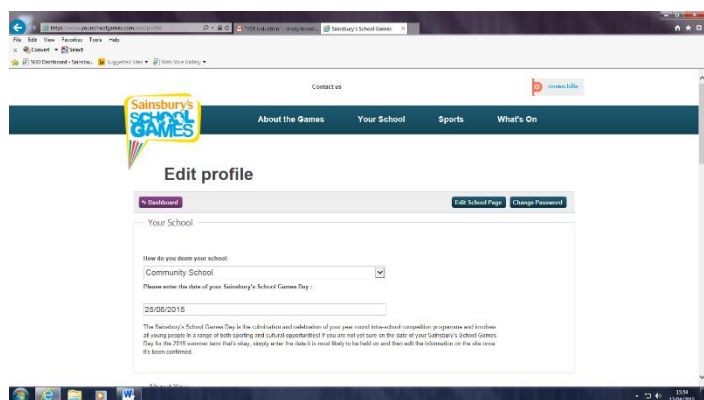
https://www.yourschoolgames.com/user/profile
SGO induction - Holly Brent...
Sainsbury's School Games
File Edit View Favorites Tools Help
Convert Select
SGO Dashboard - Sainsbu... Suggested Sites Web Slice Gallery

Contact us
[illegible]

Sainsbury's SCHOOL GAMES

About the Games
Your School
Sports
What's On

Edit profile

Dashboard
Edit School Page
Change Password

Your School

How do you deem your school:
Community School
Please enter the date of your Sainsbury's School Games Day :
25/06/2015
The Sainsbury's School Games Day is the culmination and celebration of your year round intra-school competition programme and involves all young people in a range of both sporting and cultural opportunities! If you are not yet sure on the date of your Sainsbury's School Games Day for the 2015 summer term that's okay, simply enter the date it is most likely to be held on and then edit the information on the site once it's been confirmed.

About You

15:56
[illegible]